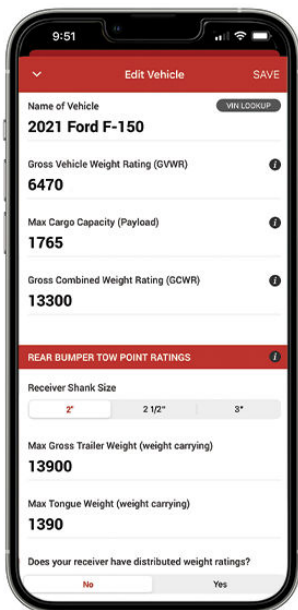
9:51

Edit Vehicle
SAVE

Name of Vehicle
VIN LOOKUP
2021 Ford F-150

Gross Vehicle Weight Rating (GVWR)
6470

Max Cargo Capacity (Payload)
1765

Gross Combined Weight Rating (GCWR)
13300

REAR BUMPER TOW POINT RATINGS

Receiver Shank Size
2"
2 1/2"
3"

Max Gross Trailer Weight (weight carrying)
13900

Max Tongue Weight (weight carrying)
1390

Does your receiver have distributed weight ratings?
No
Yes